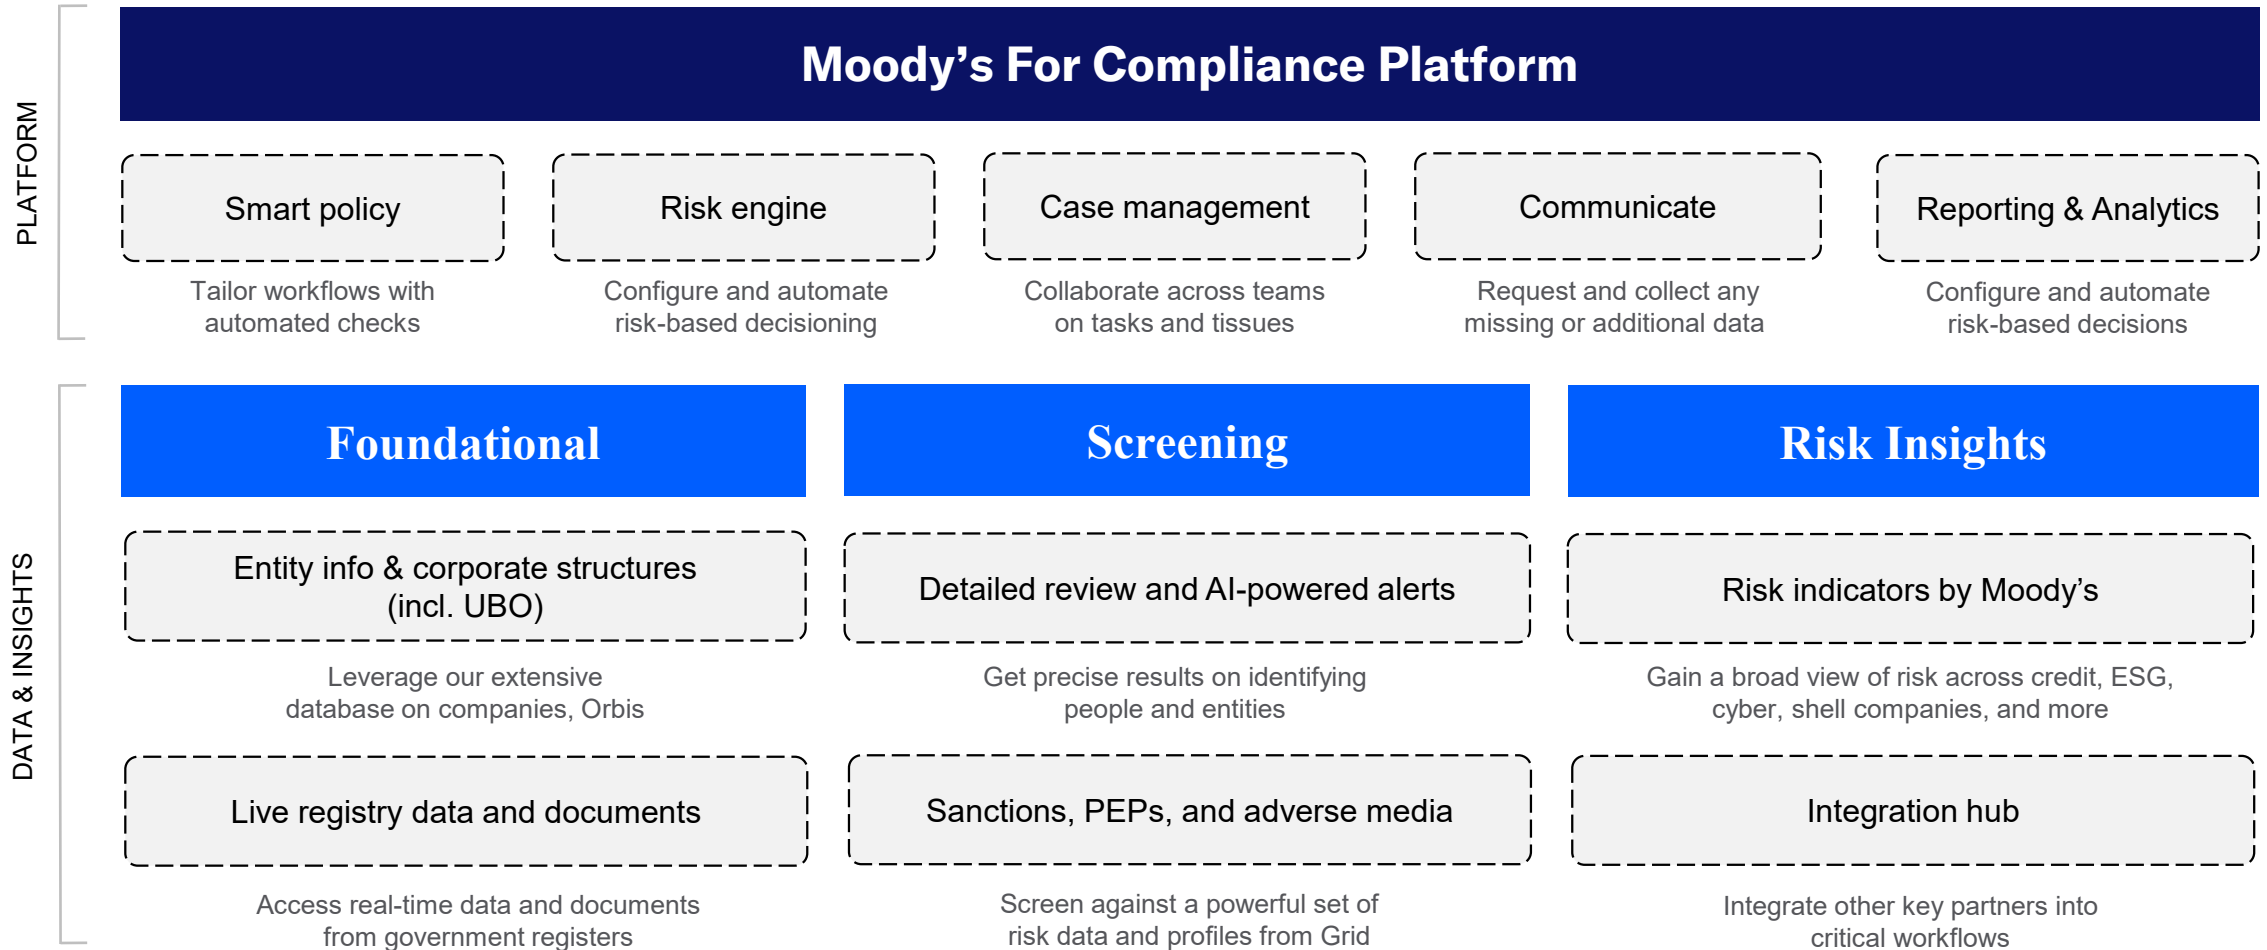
PLATFORM

Moody’s For Compliance Platform

Smart policy

Tailor workflows with automated checks

Risk engine

Configure and automate risk-based decisioning

Case management

Collaborate across teams on tasks and tissues

Communicate

Request and collect any missing or additional data

Reporting & Analytics

Configure and automate risk-based decisions

DATA & INSIGHTS

Foundational

Screening

Risk Insights

Entity info & corporate structures (incl. UBO)

Leverage our extensive database on companies, Orbis

Detailed review and AI-powered alerts

Get precise results on identifying people and entities

Risk indicators by Moody’s

Gain a broad view of risk across credit, ESG, cyber, shell companies, and more

Live registry data and documents

Access real-time data and documents from government registers

Sanctions, PEPs, and adverse media

Screen against a powerful set of risk data and profiles from Grid

Integration hub

Integrate other key partners into critical workflows